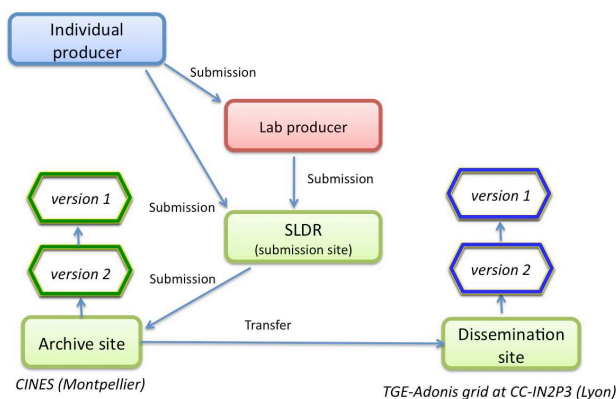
Individual producer

Submission

Lab producer

Submission

version 1

Submission

SLDR (submission site)

version 1

version 2

Submission

version 2

Transfer

Archive site

Dissemination site

CINES (Montpellier)

TGE-Adonis grid at CC-IN2P3 (Lyon)